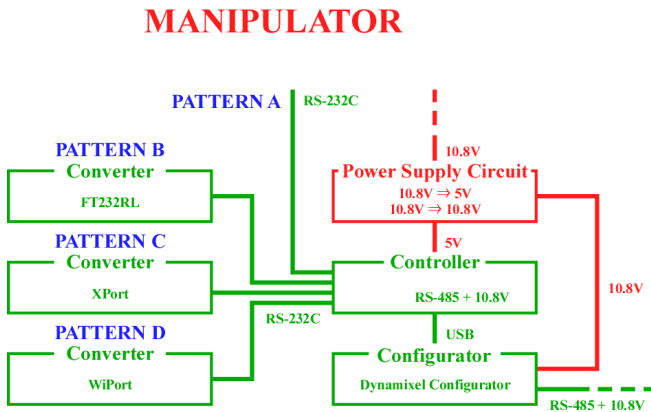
MANIPULATOR

PATTERN A

RS-232C

10.8V

PATTERN B

Converter

FT232RL

Power Supply Circuit

10.8V ⇒ 5V

10.8V ⇒ 10.8V

PATTERN C

5V

Converter

Controller

XPort

RS-485 + 10.8V

10.8V

RS-232C

PATTERN D

USB

Converter

Configurator

WiPort

Dynamixel Configurator

RS-485 + 10.8V